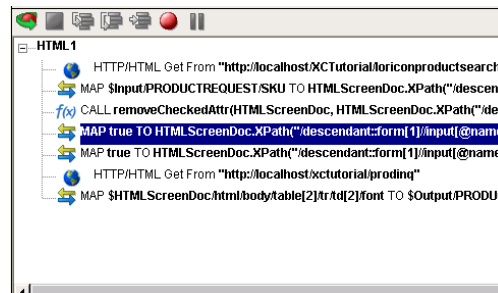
HTML1

HTTP/HTML Get From "http://localhost/XCTutorial/loriconproductsearch

MAP $Input/PRODUCTREQUEST/SKU TO HTMLScreenDoc.XPath("/descen

CALL removeCheckedAttr(HTMLScreenDoc, HTMLScreenDoc.XPath("/de

MAP true TO HTMLScreenDoc.XPath("/descendant::form[1]//input[@name

MAP true TO HTMLScreenDoc.XPath("/descendant::form[1]//input[@name

HTTP/HTML Get From "http://localhost/xctutorial/proding"

MAP $HTMLScreenDoc/html/body/table[2]/tr/td[2]/font TO $Output/PRODU